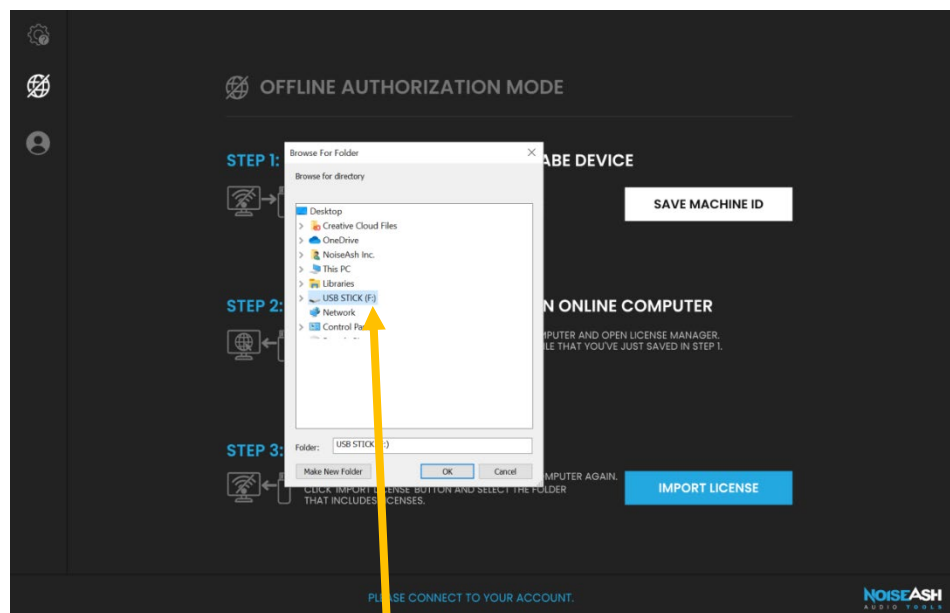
OFFLINE AUTHORIZATION MODE

STEP 1: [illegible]ABE DEVICE

SAVE MACHINE ID

STEP 2: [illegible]N ONLINE COMPUTER

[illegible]MPUTER AND OPEN LICENSE MANAGER. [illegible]LE THAT YOU'VE JUST SAVED IN STEP 1.

STEP 3:

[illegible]MPUTER AGAIN. CLICK IMPORT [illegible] BUTTON AND SELECT THE FOLDER THAT INCLUDES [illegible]ICENSES.

IMPORT LICENSE

Browse For Folder

Browse for directory

Desktop
Creative Cloud Files
OneDrive
NoiseAsh Inc.
This PC
Libraries
USB STICK (F:)
Network
Control Pa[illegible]

Folder: USB STICK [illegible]:)

Make New Folder
OK
Cancel

PL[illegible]SE CONNECT TO YOUR ACCOUNT.

NOISEASH
AUDIO TOOLS